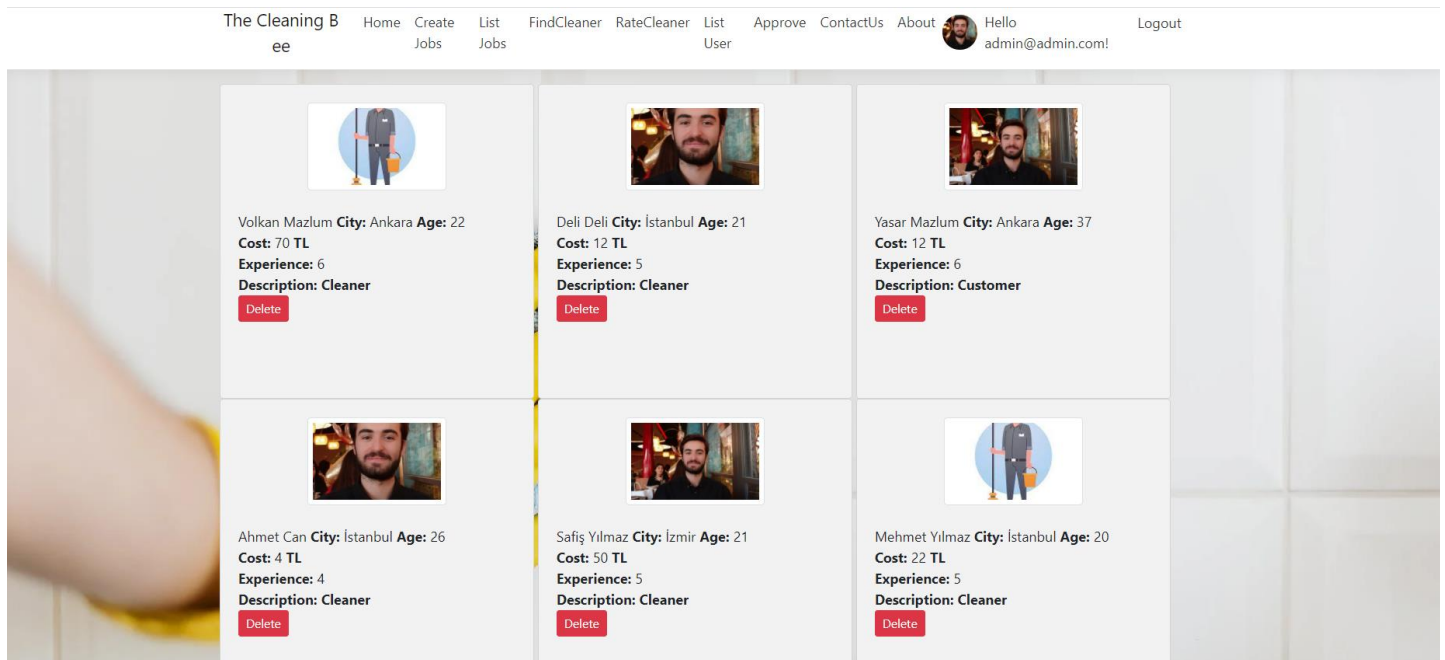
The Cleaning Bee Home Create Jobs List Jobs FindCleaner RateCleaner List User Approve ContactUs About Hello admin@admin.com! Logout

Volkan Mazlum **City:** Ankara **Age:** 22
**Cost:** 70 **TL**
**Experience:** 6
**Description: Cleaner**
Delete

Deli Deli **City:** İstanbul **Age:** 21
**Cost:** 12 **TL**
**Experience:** 5
**Description: Cleaner**
Delete

Yasar Mazlum **City:** Ankara **Age:** 37
**Cost:** 12 **TL**
**Experience:** 6
**Description: Customer**
Delete

Ahmet Can **City:** İstanbul **Age:** 26
**Cost:** 4 **TL**
**Experience:** 4
**Description: Cleaner**
Delete

Safiş Yılmaz **City:** İzmir **Age:** 21
**Cost:** 50 **TL**
**Experience:** 5
**Description: Cleaner**
Delete

Mehmet Yılmaz **City:** İstanbul **Age:** 20
**Cost:** 22 **TL**
**Experience:** 5
**Description: Cleaner**
Delete